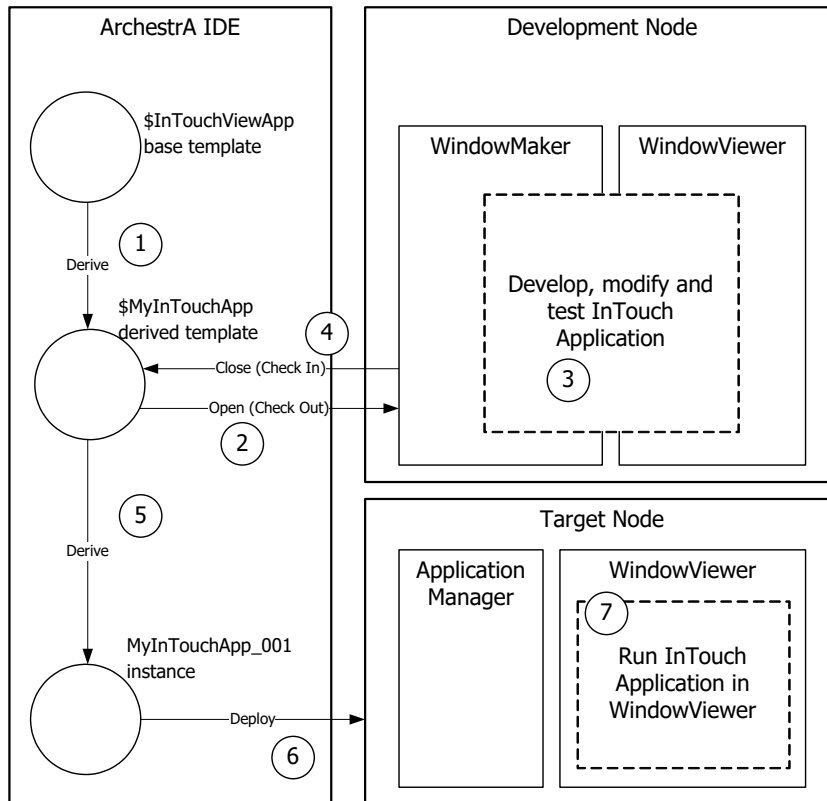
ArchestrA IDE

$InTouchViewApp base template

1

Derive

$MyInTouchApp derived template

4

Close (Check In)

Open (Check Out)

2

5

Derive

MyInTouchApp_001 instance

Deploy

6

Development Node

WindowMaker

WindowViewer

Develop, modify and test InTouch Application

3

Target Node

Application Manager

WindowViewer

7

Run InTouch Application in WindowViewer